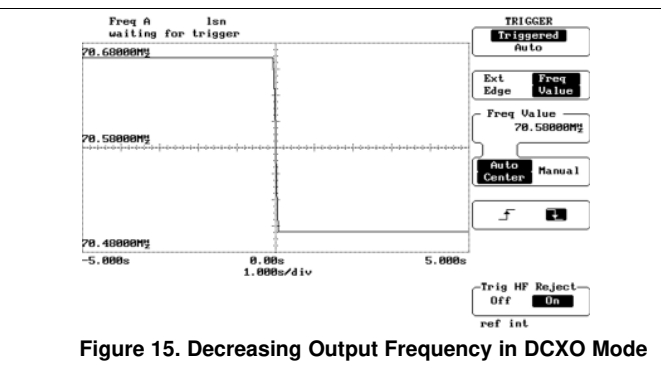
Freq A 1sn
waiting for trigger

70.60000MHz

70.50000MHz

70.40000MHz

-5.000s 0.00s 5.000s
1.000s/div

TRIGGER
Triggered
Auto

Ext Edge
Freq Value

Freq Value
70.50000MHz

Auto Center
Manual

Trig HF Reject
Off On

ref int

Figure 15. Decreasing Output Frequency in DCXO Mode